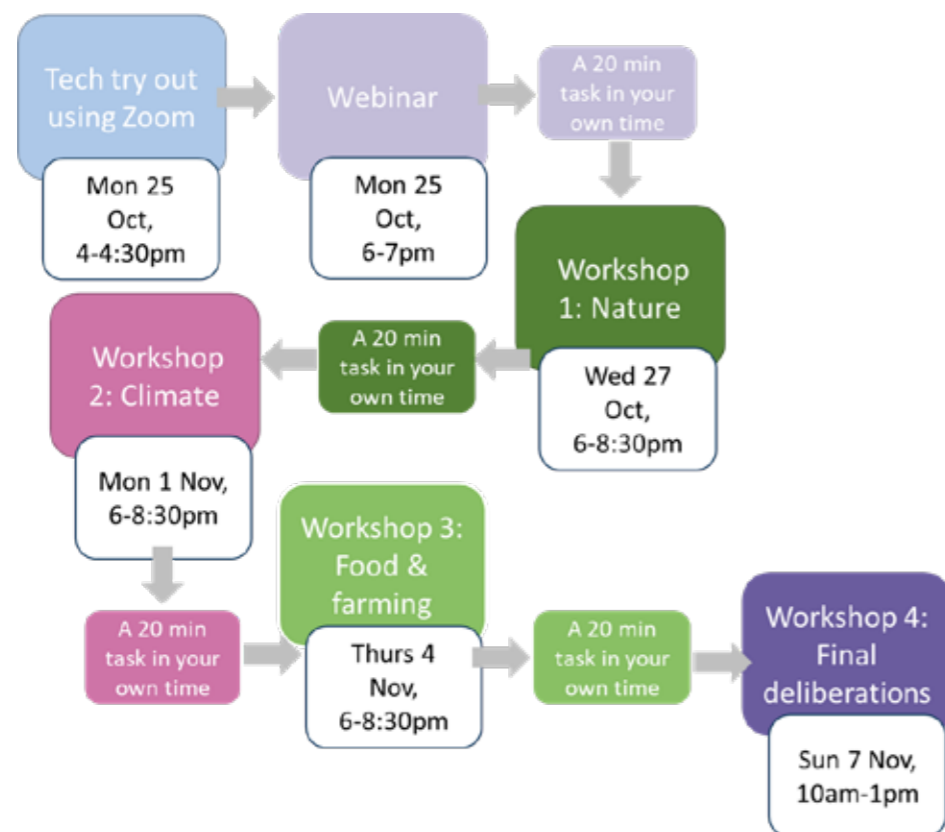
Tech try out using Zoom

Mon 25 Oct, 4-4:30pm

Webinar

Mon 25 Oct, 6-7pm

A 20 min task in your own time

Workshop 1: Nature

Wed 27 Oct, 6-8:30pm

A 20 min task in your own time

Workshop 2: Climate

Mon 1 Nov, 6-8:30pm

A 20 min task in your own time

Workshop 3: Food & farming

Thurs 4 Nov, 6-8:30pm

A 20 min task in your own time

Workshop 4: Final deliberations

Sun 7 Nov, 10am-1pm